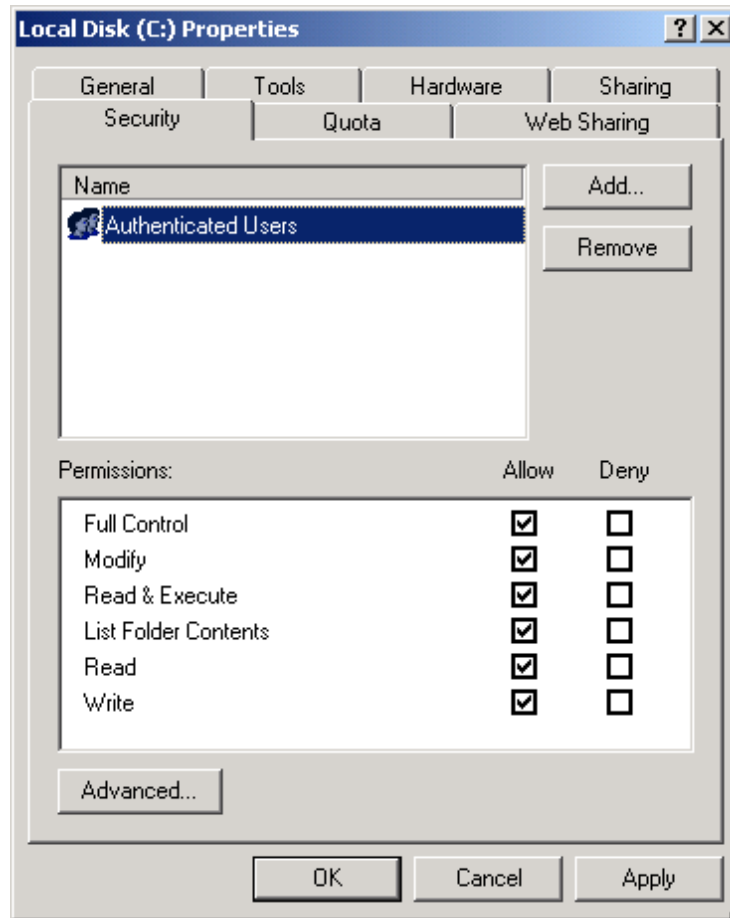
Local Disk (C:) Properties

?

X

General

Tools

Hardware

Sharing

Security

Quota

Web Sharing

Name

Authenticated Users

Add...

Remove

Permissions:

| | Allow | Deny |
|---|---|---|
| Full Control | ☑ | ☐ |
| Modify | ☑ | ☐ |
| Read & Execute | ☑ | ☐ |
| List Folder Contents | ☑ | ☐ |
| Read | ☑ | ☐ |
| Write | ☑ | ☐ |

Advanced...

OK

Cancel

Apply